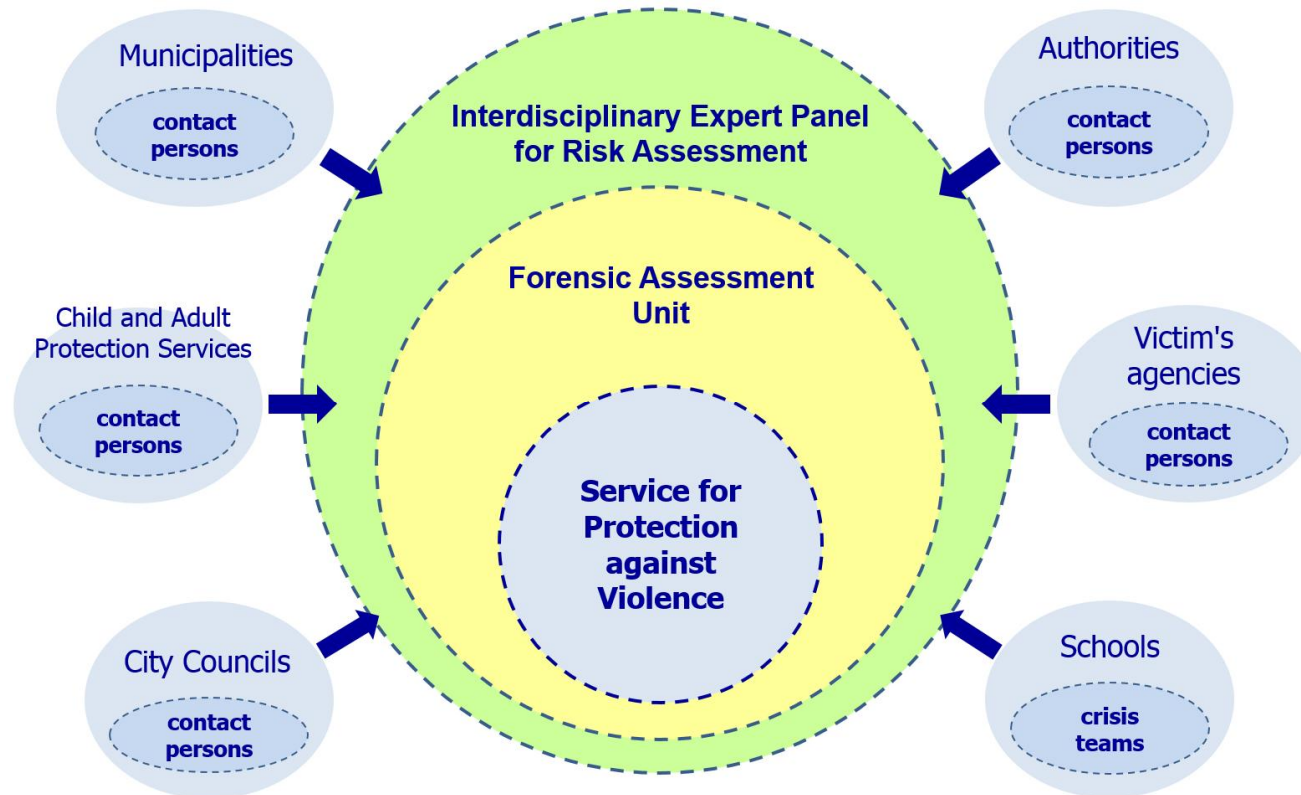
Municipalities
contact persons

Authorities
contact persons

Interdisciplinary Expert Panel for Risk Assessment

Forensic Assessment Unit

Child and Adult Protection Services
contact persons

Victim's agencies
contact persons

Service for Protection against Violence

City Councils
contact persons

Schools
crisis teams